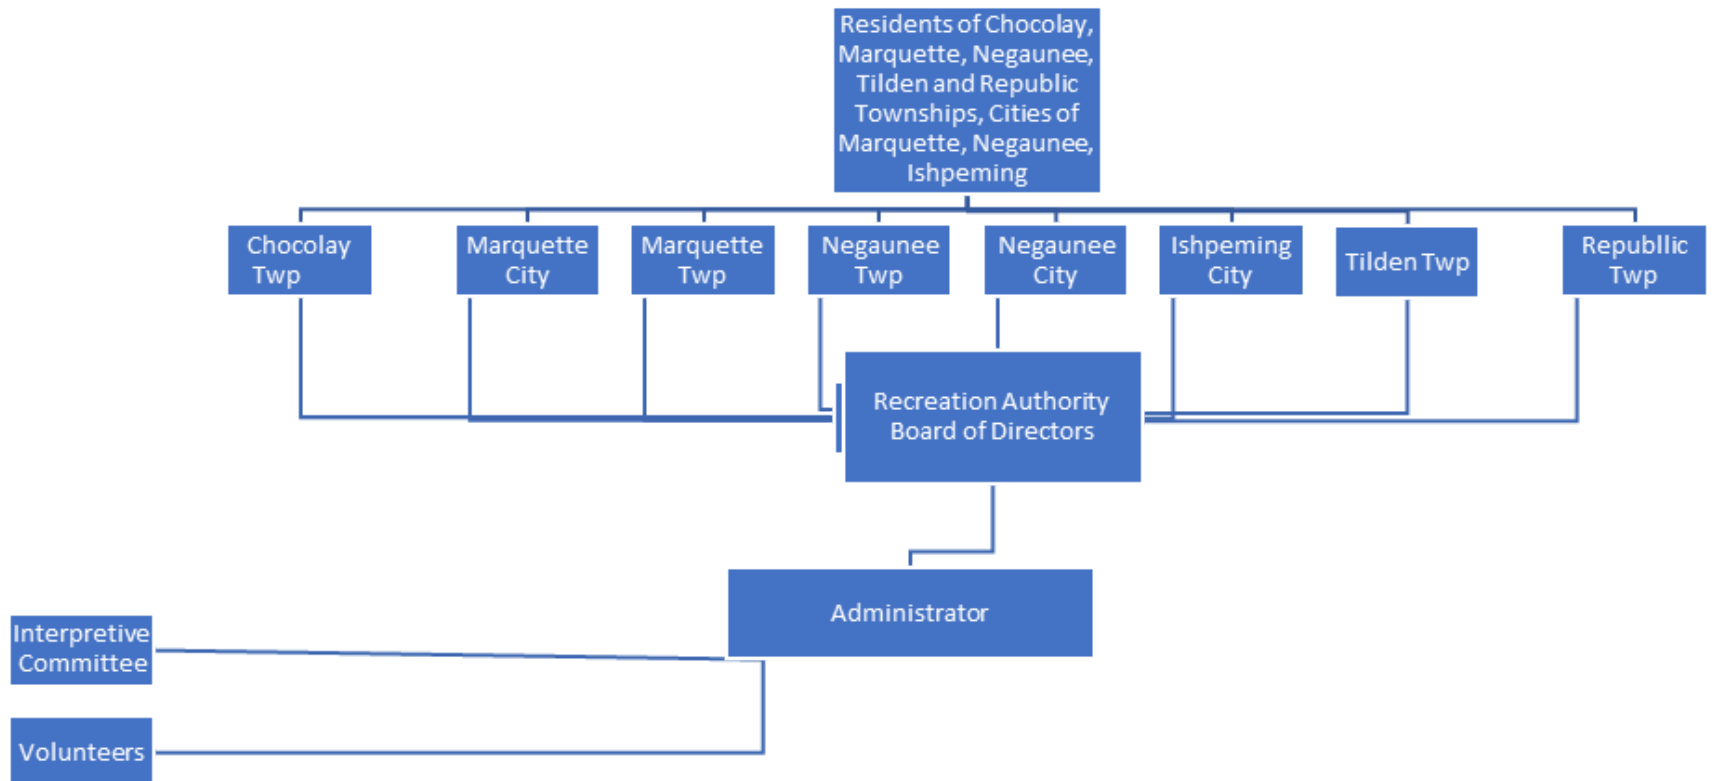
Residents of Chocolay, Marquette, Negaunee, Tilden and Republic Townships, Cities of Marquette, Negaunee, Ishpeming

Chocolay Twp

Marquette City

Marquette Twp

Negaunee Twp

Negaunee City

Ishpeming City

Tilden Twp

Republlic Twp

Recreation Authority Board of Directors

Administrator

Interpretive Committee

Volunteers